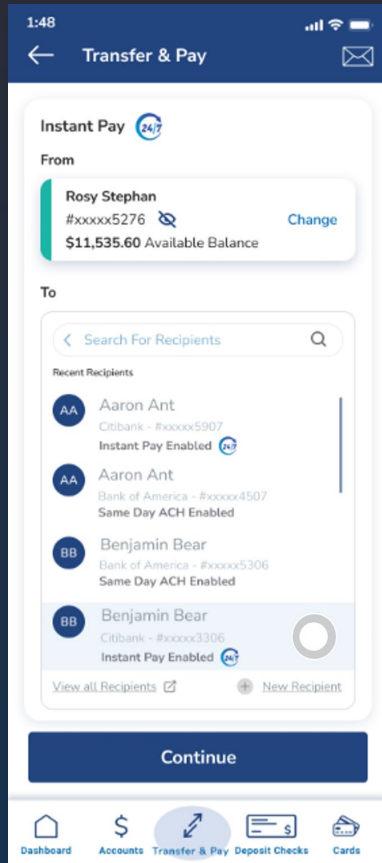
1:48

Transfer & Pay

Instant Pay 24/7

From

Rosy Stephan
#xxxxx5276
$11,535.60 Available Balance
Change

To

Search For Recipients

Recent Recipients

AA Aaron Ant
Citibank - #xxxxx5907
Instant Pay Enabled 24/7

AA Aaron Ant
Bank of America - #xxxxx4507
Same Day ACH Enabled

BB Benjamin Bear
Bank of America - #xxxxx5306
Same Day ACH Enabled

BB Benjamin Bear
Citibank - #xxxxx3306
Instant Pay Enabled 24/7

View all Recipients
New Recipient

Continue

Dashboard
Accounts
Transfer & Pay
Deposit Checks
Cards